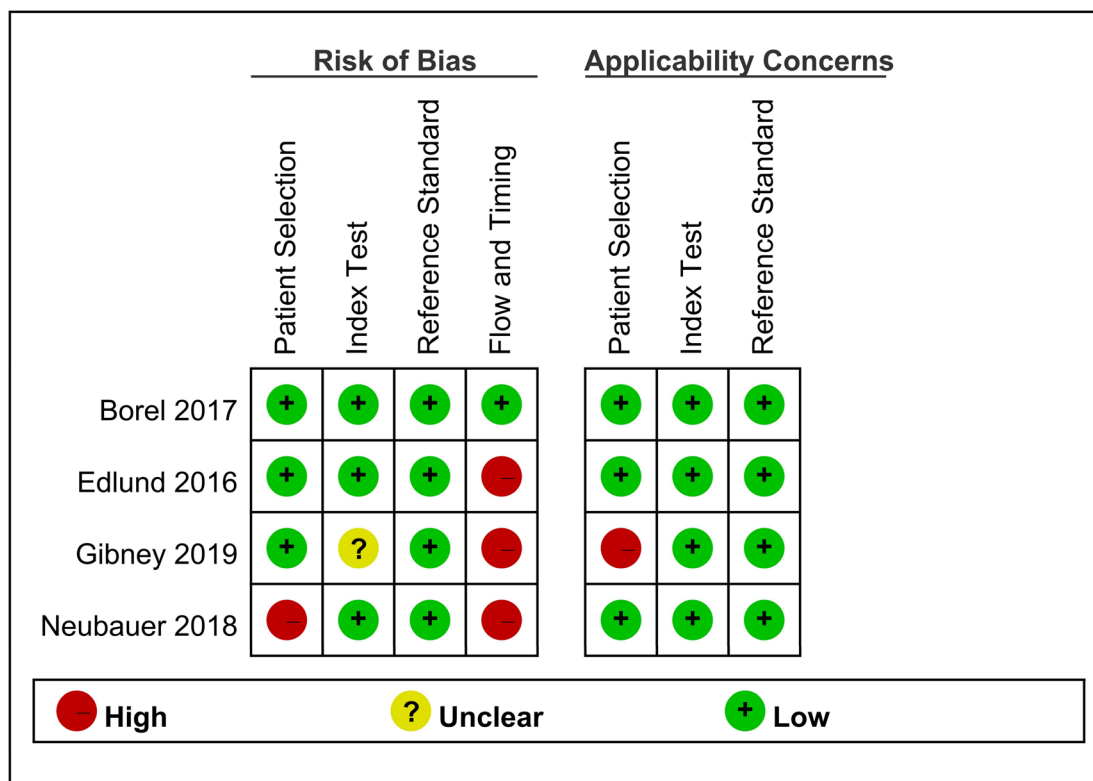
| | Risk of Bias | | | | Applicability Concerns | | |
|---|---|---|---|---|---|---|---|
| | Patient Selection | Index Test | Reference Standard | Flow and Timing | Patient Selection | Index Test | Reference Standard |
| Borel 2017 | + | + | + | + | + | + | + |
| Edlund 2016 | + | + | + | – | + | + | + |
| Gibney 2019 | + | ? | + | – | – | + | + |
| Neubauer 2018 | – | + | + | – | + | + | + |

– High ? Unclear + Low